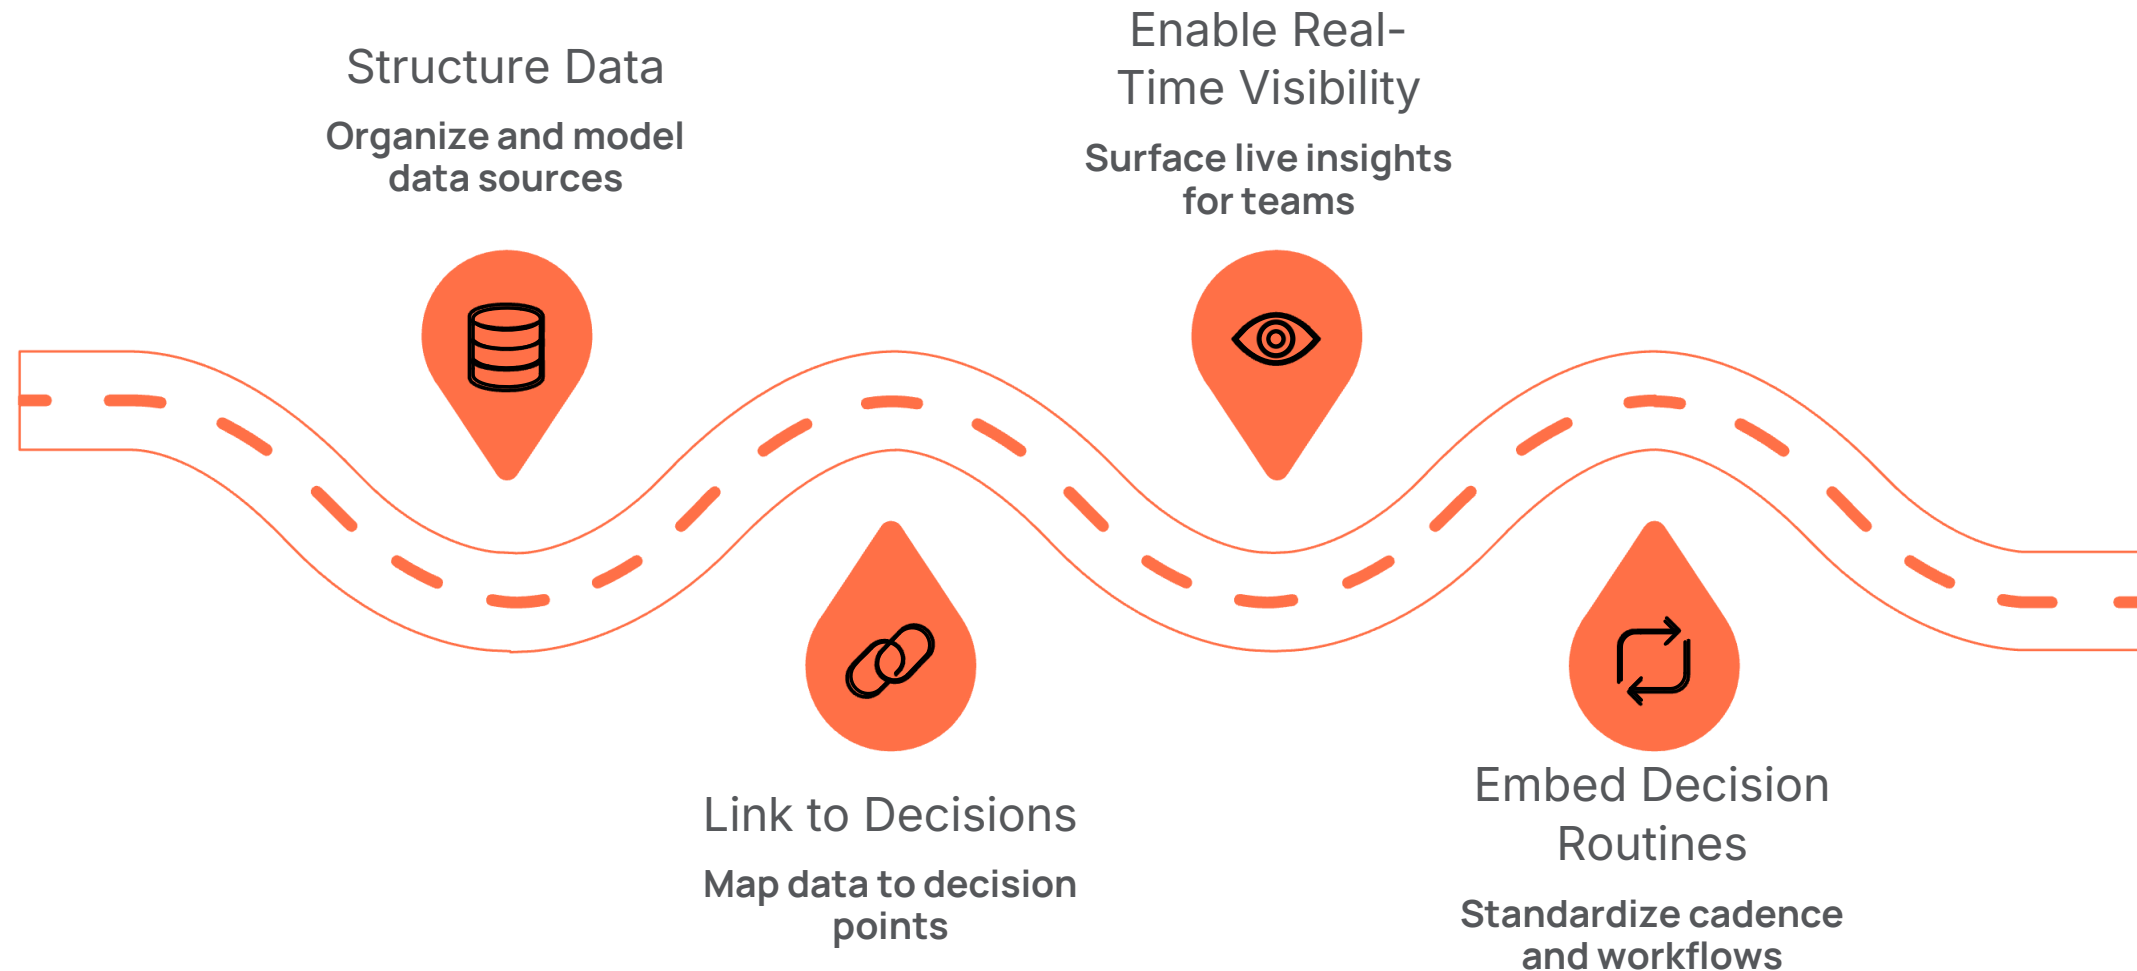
Structure Data

Organize and model data sources

Enable Real-Time Visibility

Surface live insights for teams

Link to Decisions

Map data to decision points

Embed Decision Routines

Standardize cadence and workflows